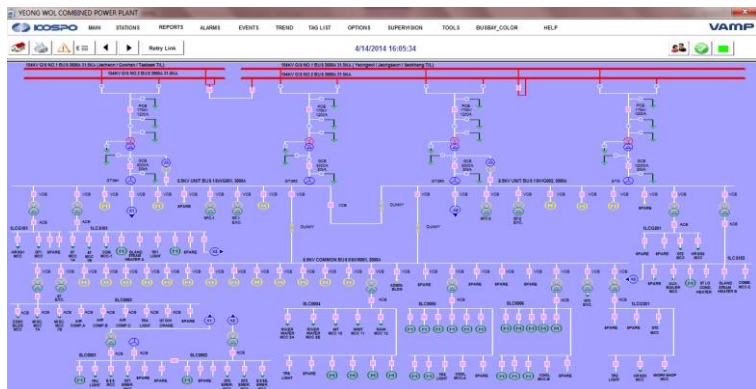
YEONG WOL COMBINED POWER PLANT

KOSPO MAIN STATIONS REPORTS ALARMS EVENTS TREND TAG LIST OPTIONS SUPERVISION TOOLS BUSBAY_COLOR HELP

VAMP

Retry Link

4/14/2014 16:05:34

6.9KV UNIT BUS

6.9KV UNIT BUS

6.9KV COMMON BUS

SPARE

VCB

ACB

DUMMY

SPARE

SPARE

SPARE

SPARE